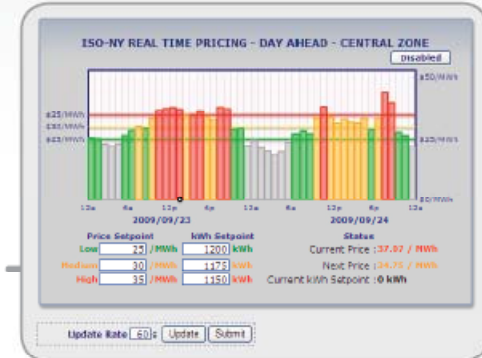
ISO-NY REAL TIME PRICING - DAY AHEAD - CENTRAL ZONE

Disabled

$50/MWh

$35/MWh
$30/MWh
$25/MWh

$25/MWh

$0/MWh

12a 6a 12p 6p 12a 6a 12p 6p 12a

2009/09/23 2009/09/24

| Price Setpoint | | kWh Setpoint | |
|---|---|---|---|
| Low | 25 /MWh | 1200 | kWh |
| Medium | 30 /MWh | 1175 | kWh |
| High | 35 /MWh | 1150 | kWh |

Status
Current Price : 37.07 / MWh
Next Price : 34.71 / MWh
Current kWh Setpoint : 0 kWh

Update Rate 60 s Update Submit